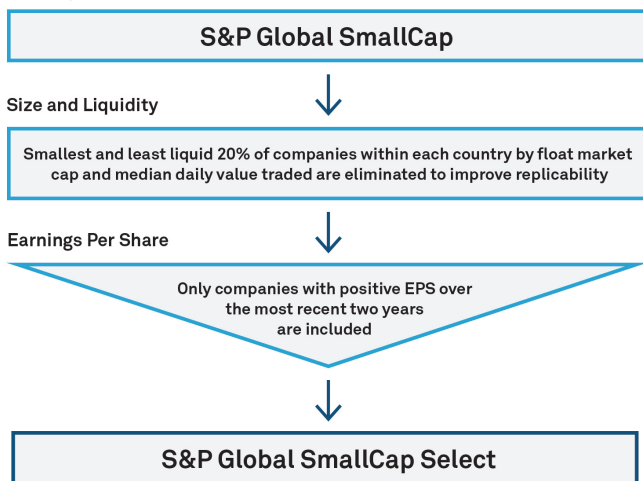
S&P Global SmallCap

Size and Liquidity

Smallest and least liquid 20% of companies within each country by float market cap and median daily value traded are eliminated to improve replicability

Earnings Per Share

Only companies with positive EPS over the most recent two years are included

S&P Global SmallCap Select